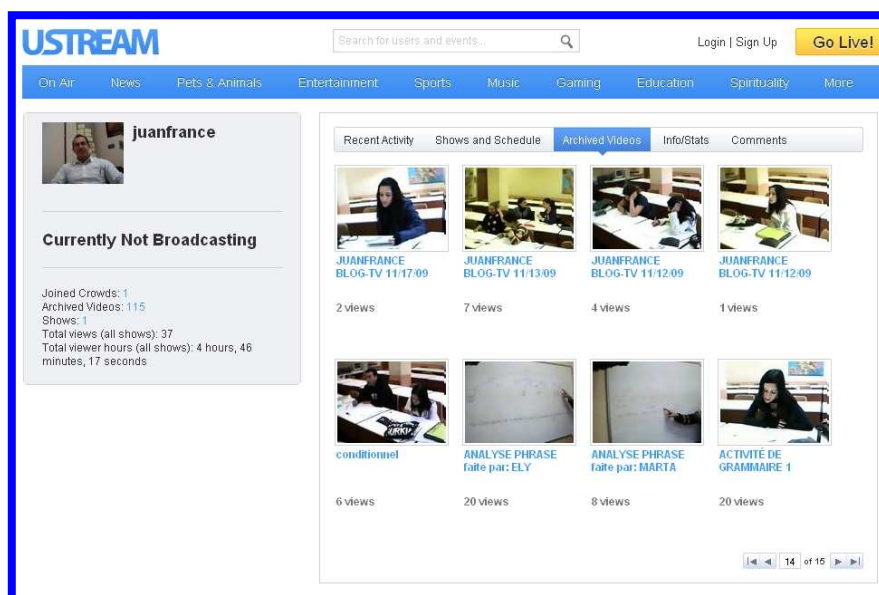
USTREAM

Search for users and events...

Login | Sign Up

Go Live!

On Air News Pets & Animals Entertainment Sports Music Gaming Education Spirituality More

juanfrance

Currently Not Broadcasting

Joined Crowds: 1
Archived Videos: 115
Shows: 1
Total views (all shows): 37
Total viewer hours (all shows): 4 hours, 46 minutes, 17 seconds

Recent Activity Shows and Schedule Archived Videos Info/Stats Comments

JUANFRANCE BLOG-TV 11/17/09
2 views

JUANFRANCE BLOG-TV 11/13/09
7 views

JUANFRANCE BLOG-TV 11/12/09
4 views

JUANFRANCE BLOG-TV 11/12/09
1 views

conditionnel
6 views

ANALYSE PHRASE faite par: ELY
20 views

ANALYSE PHRASE faite par: MARTA
8 views

ACTIVITÉ DE GRAMMAIRE 1
20 views

14 of 15